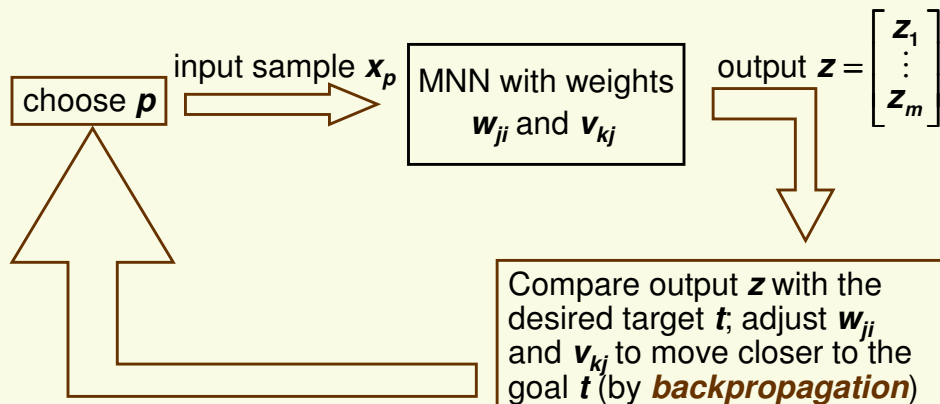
choose $\boldsymbol{p}$

input sample $\boldsymbol{x_p}$

MNN with weights $\boldsymbol{w_{ji}}$ and $\boldsymbol{v_{kj}}$

output $\boldsymbol{z} = \begin{bmatrix} \boldsymbol{z_1} \\ \vdots \\ \boldsymbol{z_m} \end{bmatrix}$

Compare output $\boldsymbol{z}$ with the desired target $\boldsymbol{t}$; adjust $\boldsymbol{w_{ji}}$ and $\boldsymbol{v_{kj}}$ to move closer to the goal $\boldsymbol{t}$ (by ***backpropagation***)